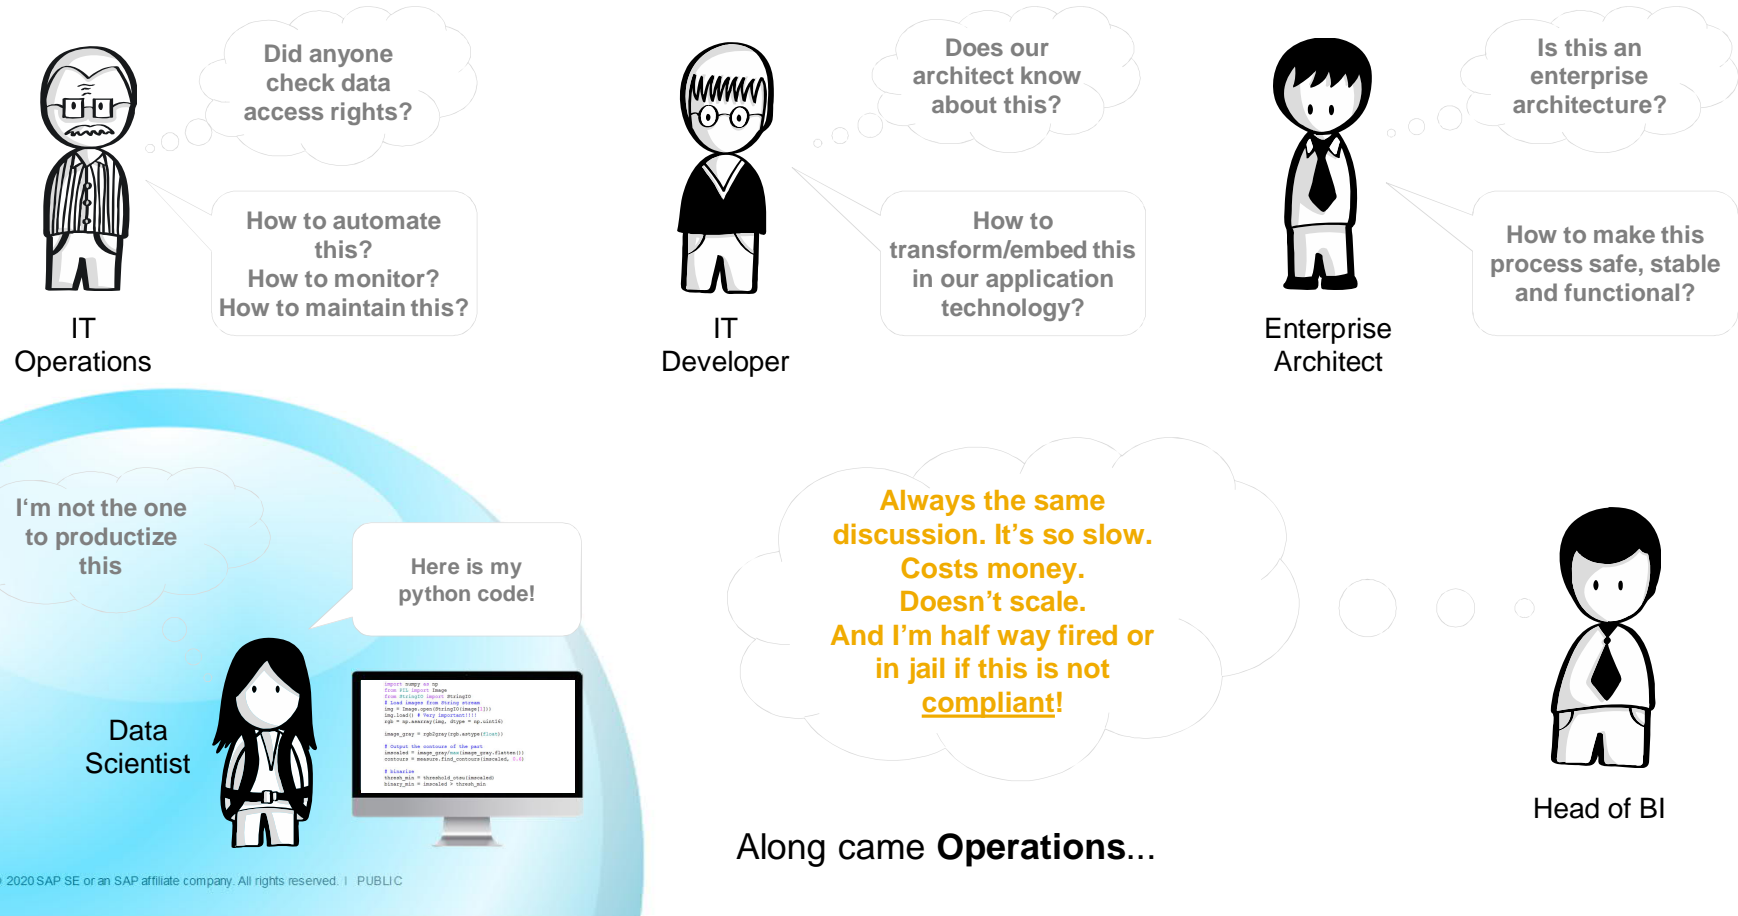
Did anyone check data access rights?

How to automate this?
How to monitor?
How to maintain this?

IT
Operations

Does our architect know about this?

How to transform/embed this in our application technology?

IT
Developer

Is this an enterprise architecture?

How to make this process safe, stable and functional?

Enterprise
Architect

I'm not the one to productize this

Here is my python code!

Data
Scientist

Always the same discussion. It's so slow.
Costs money.
Doesn't scale.
And I'm half way fired or in jail if this is not compliant!

Head of BI

Along came **Operations**...

© 2020 SAP SE or an SAP affiliate company. All rights reserved. | PUBLIC